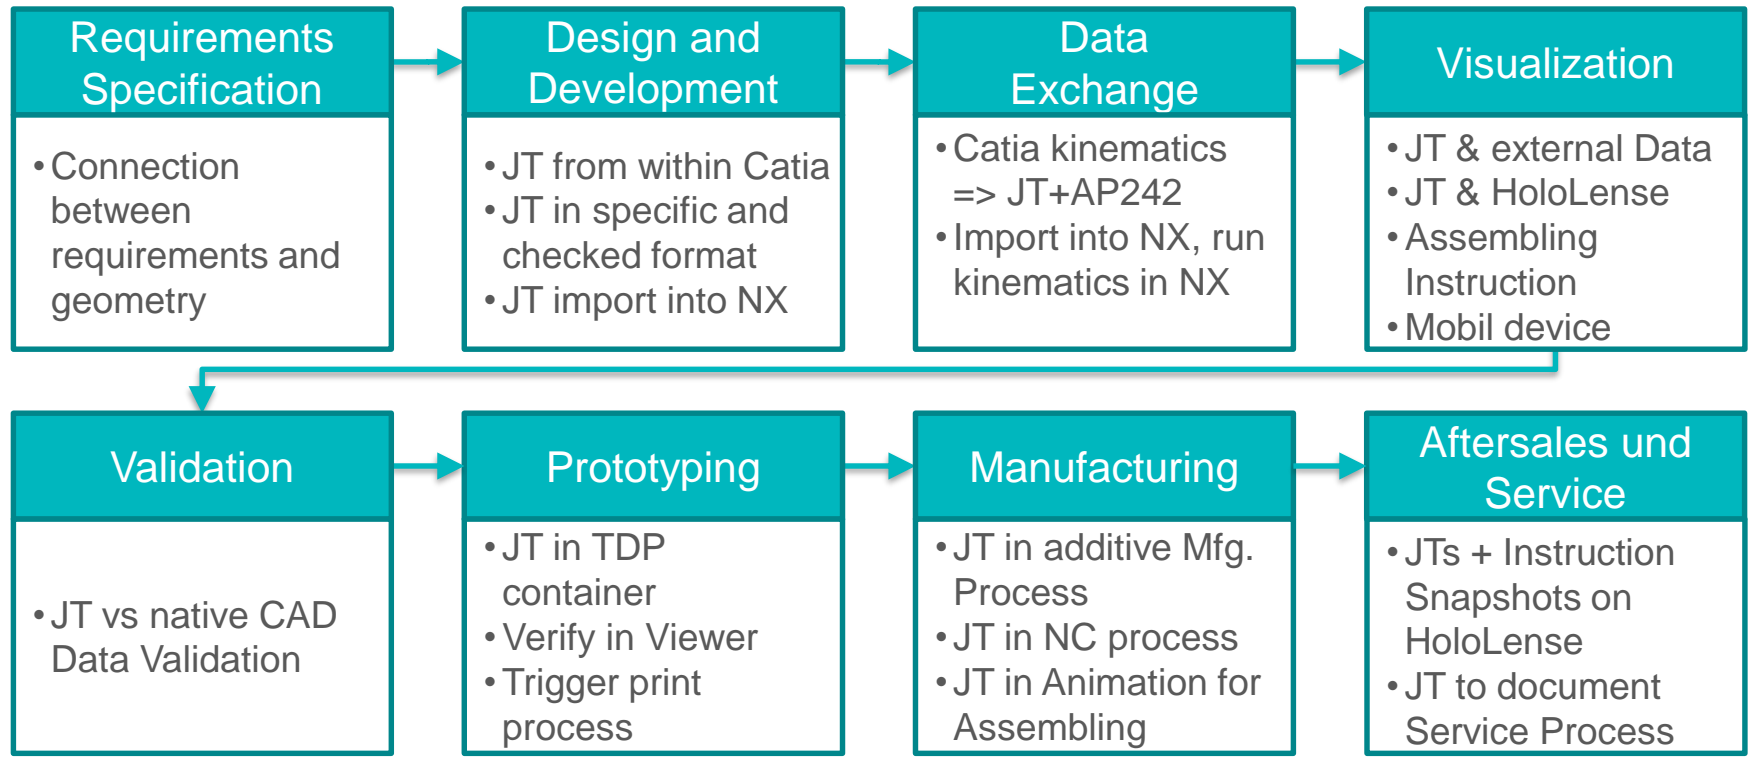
Requirements Specification

• Connection between requirements and geometry

Design and Development

• JT from within Catia
• JT in specific and checked format
• JT import into NX

Data Exchange

• Catia kinematics => JT+AP242
• Import into NX, run kinematics in NX

Visualization

• JT & external Data
• JT & HoloLense
• Assembling Instruction
• Mobil device

Validation

• JT vs native CAD Data Validation

Prototyping

• JT in TDP container
• Verify in Viewer
• Trigger print process

Manufacturing

• JT in additive Mfg. Process
• JT in NC process
• JT in Animation for Assembling

Aftersales und Service

• JTs + Instruction Snapshots on HoloLense
• JT to document Service Process